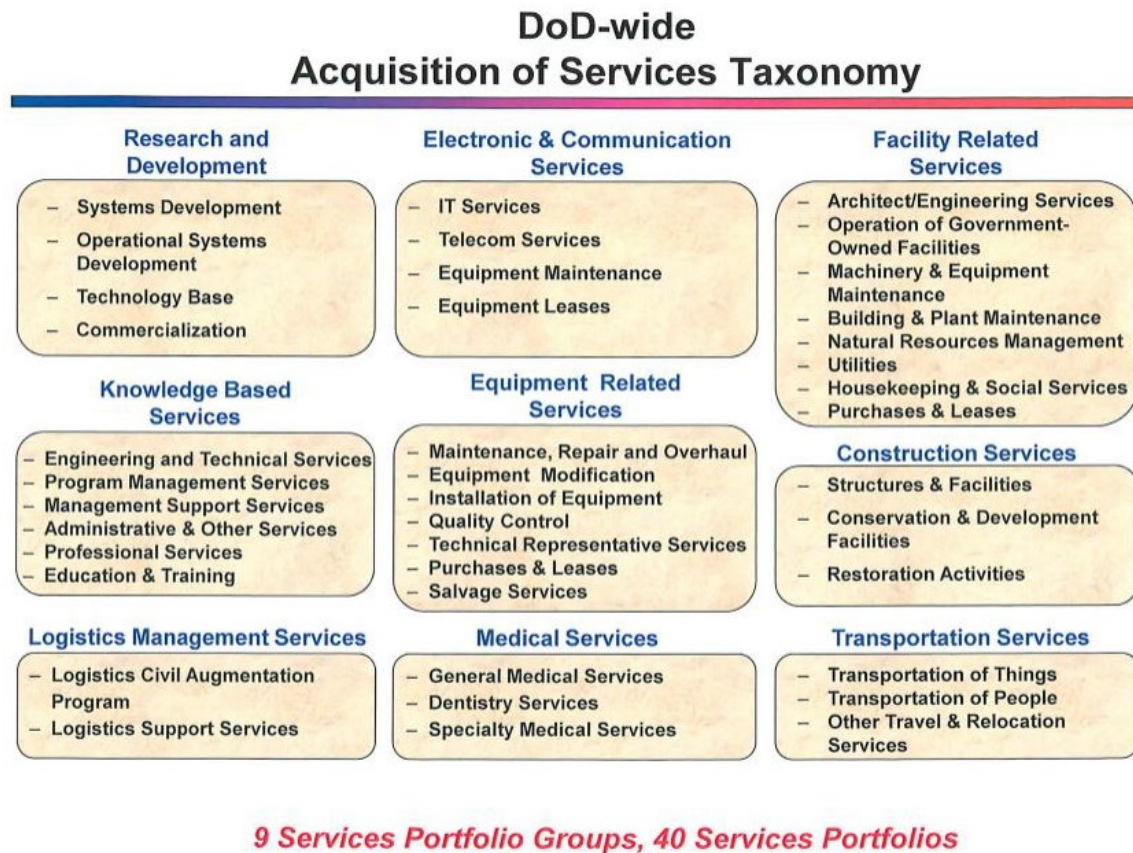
DoD-wide
Acquisition of Services Taxonomy

Research and Development

– Systems Development
– Operational Systems Development
– Technology Base
– Commercialization

Knowledge Based Services

– Engineering and Technical Services
– Program Management Services
– Management Support Services
– Administrative & Other Services
– Professional Services
– Education & Training

Logistics Management Services

– Logistics Civil Augmentation Program
– Logistics Support Services

Electronic & Communication Services

– IT Services
– Telecom Services
– Equipment Maintenance
– Equipment Leases

Equipment Related Services

– Maintenance, Repair and Overhaul
– Equipment Modification
– Installation of Equipment
– Quality Control
– Technical Representative Services
– Purchases & Leases
– Salvage Services

Medical Services

– General Medical Services
– Dentistry Services
– Specialty Medical Services

Facility Related Services

– Architect/Engineering Services
– Operation of Government-Owned Facilities
– Machinery & Equipment Maintenance
– Building & Plant Maintenance
– Natural Resources Management
– Utilities
– Housekeeping & Social Services
– Purchases & Leases

Construction Services

– Structures & Facilities
– Conservation & Development Facilities
– Restoration Activities

Transportation Services

– Transportation of Things
– Transportation of People
– Other Travel & Relocation Services

9 Services Portfolio Groups, 40 Services Portfolios